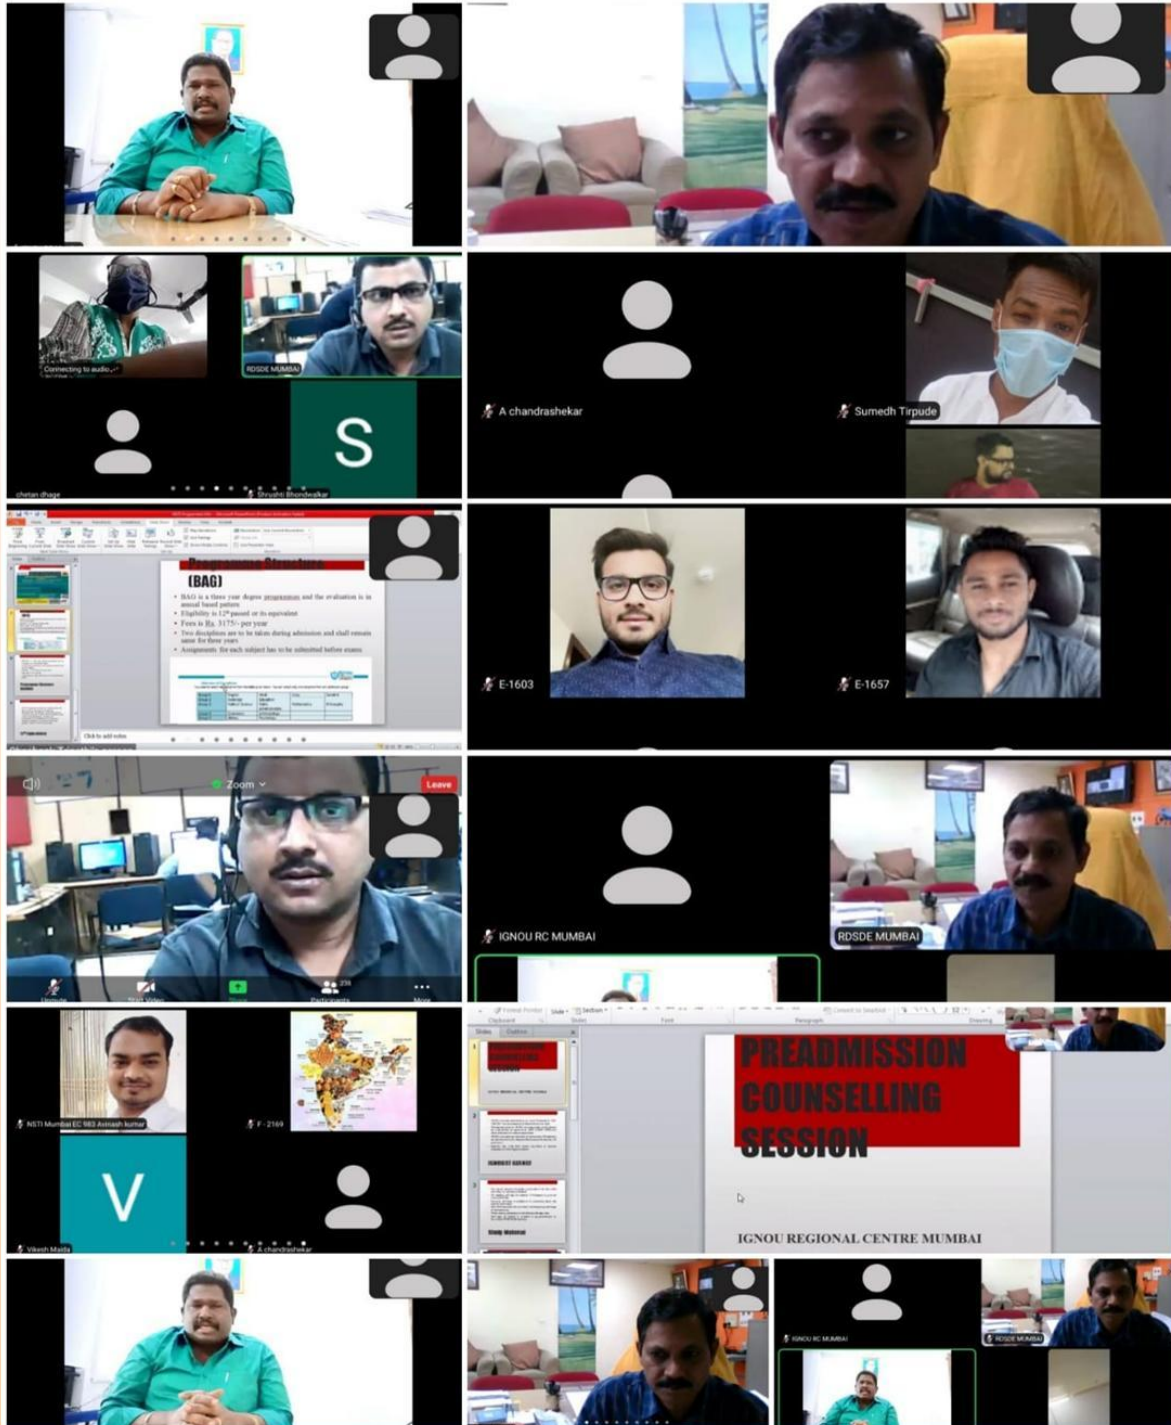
Connecting to audio...

RDSDE MUMBAI

S

chetan dhage

Shrushti Bhondwalkar

A chandrashekar

Sumedh Tirpude

Programme Structure (BAG)

• BAG is a three year degree programme and the evaluation is in annual based pattern
• Eligibility is 12th passed or its equivalent
• Fees is Rs. 3175/- per year
• Two disciplines are to be taken during admission and shall remain same for three years
• Assignments for each subject has to be submitted before exams

E-1603

E-1657

Zoom

Leave

Unmute

Start Video

Participants

More

IGNOU RC MUMBAI

RDSDE MUMBAI

NSTI Mumbai EC 983 Avinash kumar

F - 2169

V

Vikesh Malda

A chandrashekar

PREADMISSION COUNSELLING SESSION

IGNOU REGIONAL CENTRE MUMBAI

IGNOU RC MUMBAI

RDSDE MUMBAI